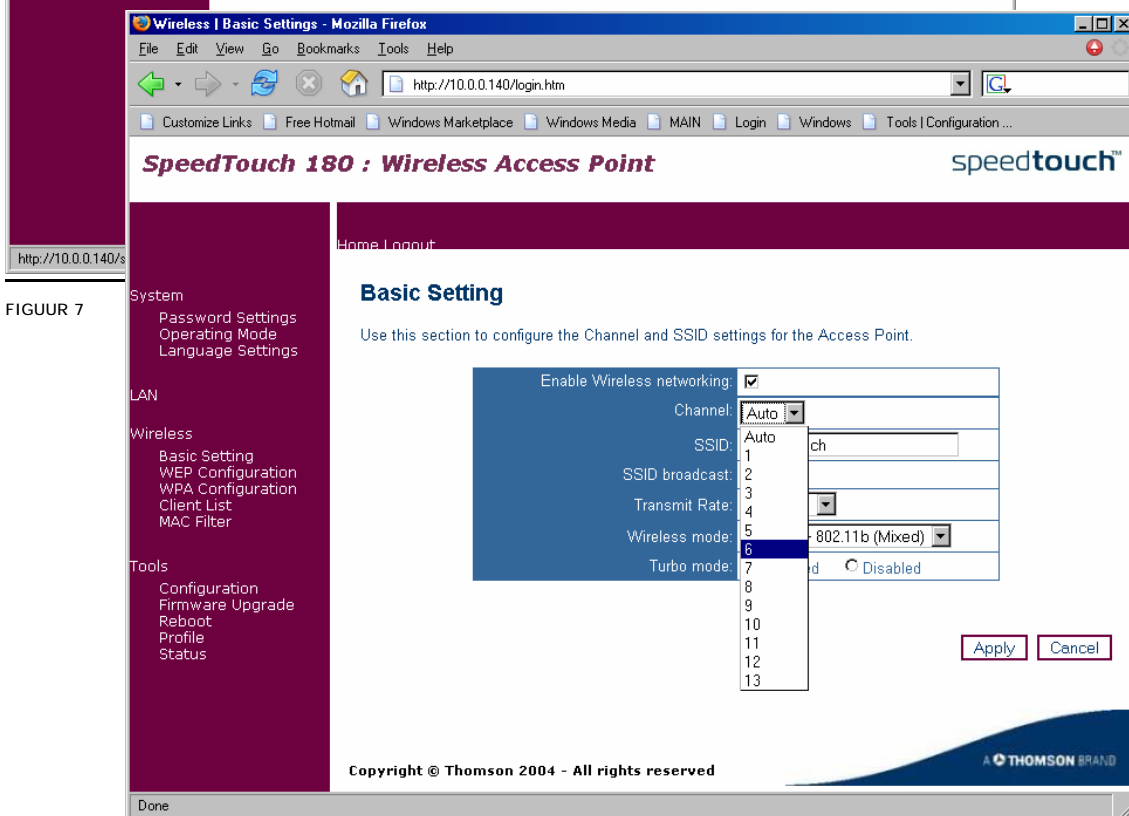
http://10.0.0.140/s

FIGUUR 7

Wireless | Basic Settings - Mozilla Firefox

File Edit View Go Bookmarks Tools Help

http://10.0.0.140/login.htm

Customize Links Free Hotmail Windows Marketplace Windows Media MAIN Login Windows Tools | Configuration ...

SpeedTouch 180 : Wireless Access Point

speedtouch™

Home Logout

System
Password Settings
Operating Mode
Language Settings

LAN

Wireless
Basic Setting
WEP Configuration
WPA Configuration
Client List
MAC Filter

Tools
Configuration
Firmware Upgrade
Reboot
Profile
Status

Basic Setting

Use this section to configure the Channel and SSID settings for the Access Point.

| | |
|---|---|
| Enable Wireless networking: | ☑ |
| Channel: | Auto |
| SSID: | ch |
| SSID broadcast: | |
| Transmit Rate: | |
| Wireless mode: | 802.11b (Mixed) |
| Turbo mode: | d ○ Disabled |

Auto
1
2
3
4
5
6
7
8
9
10
11
12
13

Apply Cancel

Copyright © Thomson 2004 - All rights reserved

A THOMSON BRAND

Done